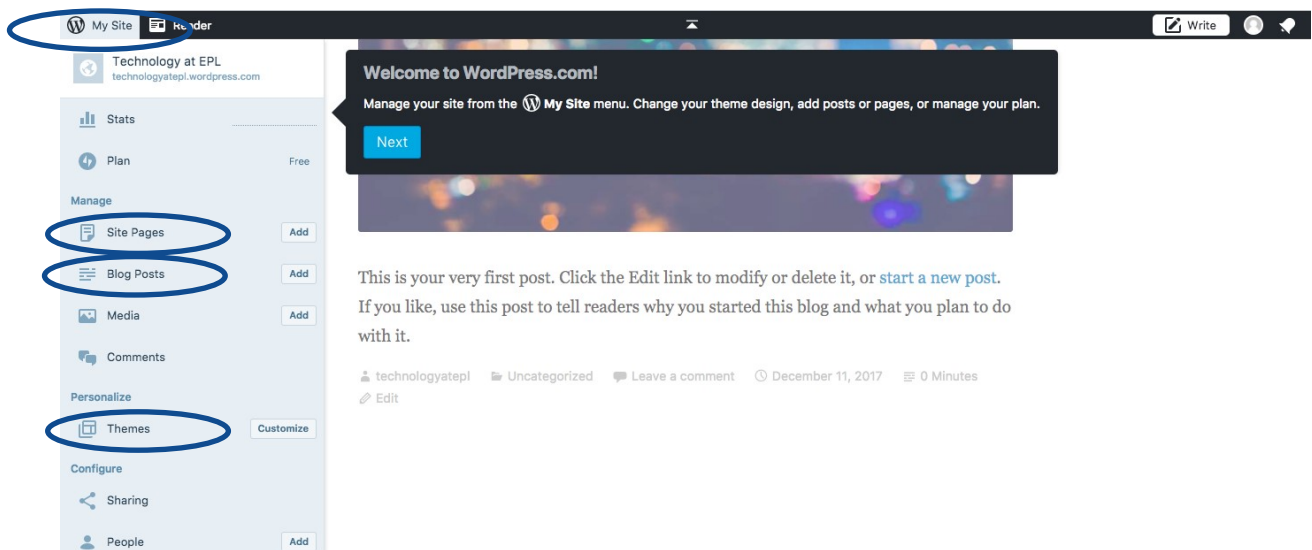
My Site Reader

Write

Technology at EPL
technologyatepl.wordpress.com

Stats

Plan Free

Manage

Site Pages Add

Blog Posts Add

Media Add

Comments

Personalize

Themes Customize

Configure

Sharing

People Add

Welcome to WordPress.com!

Manage your site from the My Site menu. Change your theme design, add posts or pages, or manage your plan.

Next

This is your very first post. Click the Edit link to modify or delete it, or start a new post. If you like, use this post to tell readers why you started this blog and what you plan to do with it.

technologyatepl Uncategorized Leave a comment December 11, 2017 0 Minutes
Edit